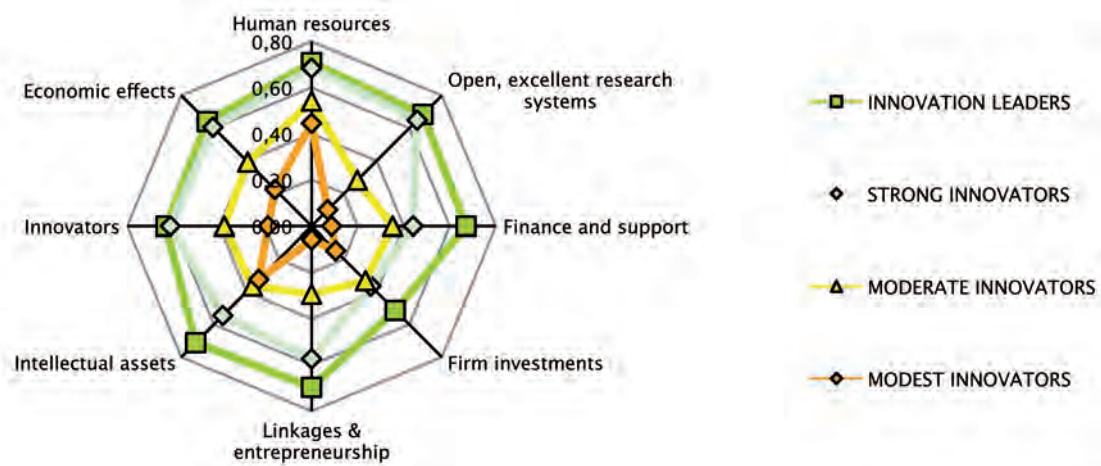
Human resources

0,80

0,60

0,40

0,20

0,00

Open, excellent research systems

Finance and support

Firm investments

Linkages & entrepreneurship

Intellectual assets

Innovators

Economic effects

INNOVATION LEADERS

STRONG INNOVATORS

MODERATE INNOVATORS

MODEST INNOVATORS